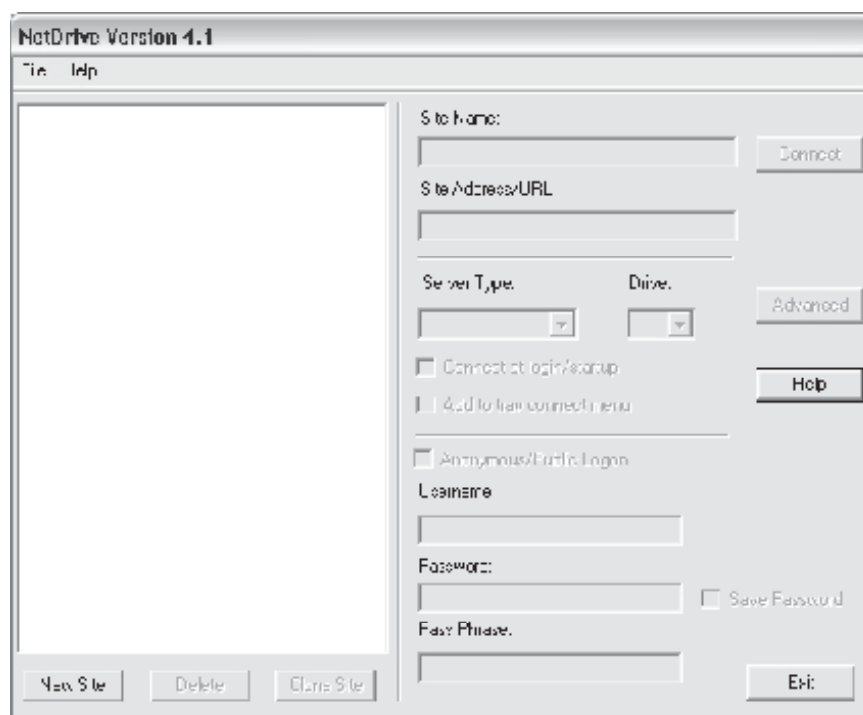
NetDrive Version 4.1
File Help

Site Name:
Connect
Site Address/URL
Server Type:
Drive:
Advanced
Connect at login/startup
Help
Add to tray connect menu
Anonymous/Public Logon
Username
Password:
Save Password
Pass Phrase:
New Site
Delete
Clone Site
Exit